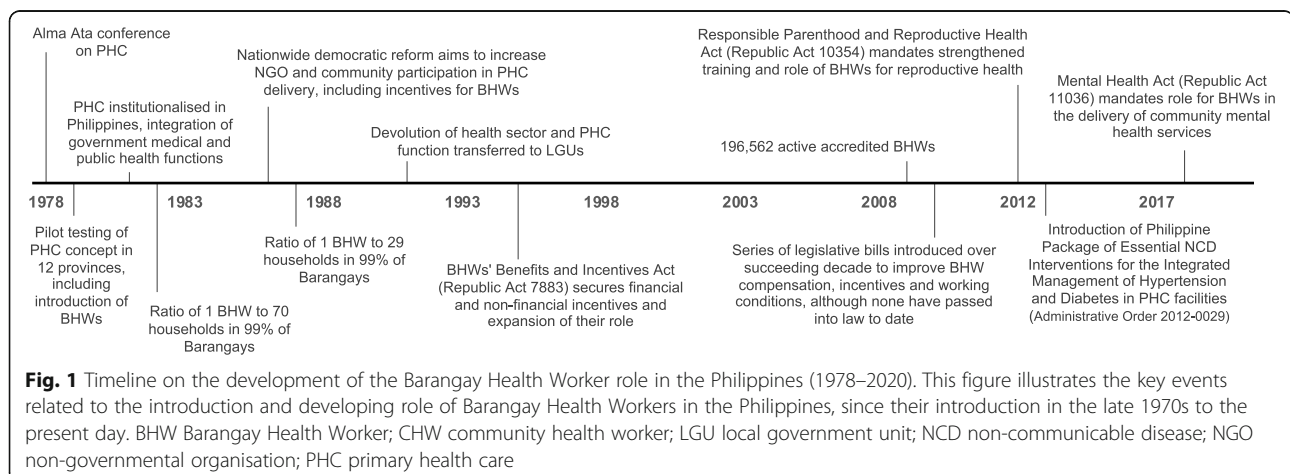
Alma Ata conference on PHC

PHC institutionalised in Philippines, integration of government medical and public health functions

Nationwide democratic reform aims to increase NGO and community participation in PHC delivery, including incentives for BHWs

Devolution of health sector and PHC function transferred to LGUs

196,562 active accredited BHWs

Responsible Parenthood and Reproductive Health Act (Republic Act 10354) mandates strengthened training and role of BHWs for reproductive health

Mental Health Act (Republic Act 11036) mandates role for BHWs in the delivery of community mental health services

1978 1983 1988 1993 1998 2003 2008 2012 2017

Pilot testing of PHC concept in 12 provinces, including introduction of BHWs

Ratio of 1 BHW to 70 households in 99% of Barangays

Ratio of 1 BHW to 29 households in 99% of Barangays

BHWs' Benefits and Incentives Act (Republic Act 7883) secures financial and non-financial incentives and expansion of their role

Series of legislative bills introduced over succeeding decade to improve BHW compensation, incentives and working conditions, although none have passed into law to date

Introduction of Philippine Package of Essential NCD Interventions for the Integrated Management of Hypertension and Diabetes in PHC facilities (Administrative Order 2012-0029)

**Fig. 1** Timeline on the development of the Barangay Health Worker role in the Philippines (1978–2020). This figure illustrates the key events related to the introduction and developing role of Barangay Health Workers in the Philippines, since their introduction in the late 1970s to the present day. BHW Barangay Health Worker; CHW community health worker; LGU local government unit; NCD non-communicable disease; NGO non-governmental organisation; PHC primary health care